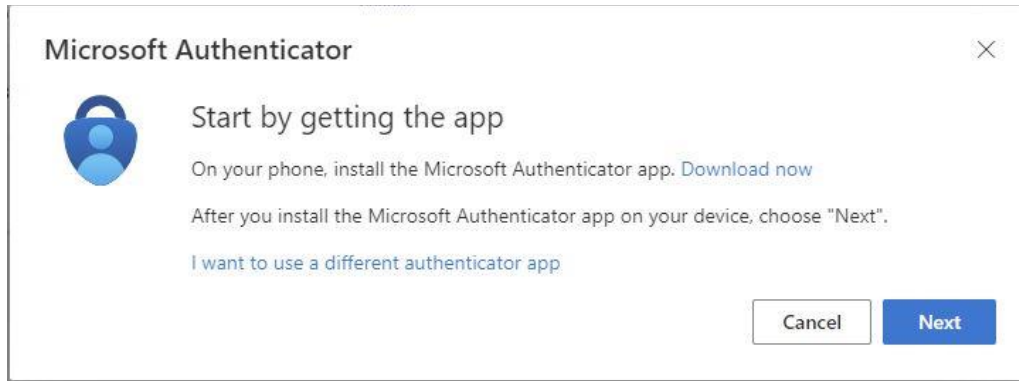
Microsoft Authenticator

Start by getting the app

On your phone, install the Microsoft Authenticator app. Download now

After you install the Microsoft Authenticator app on your device, choose "Next".

I want to use a different authenticator app

Cancel

Next